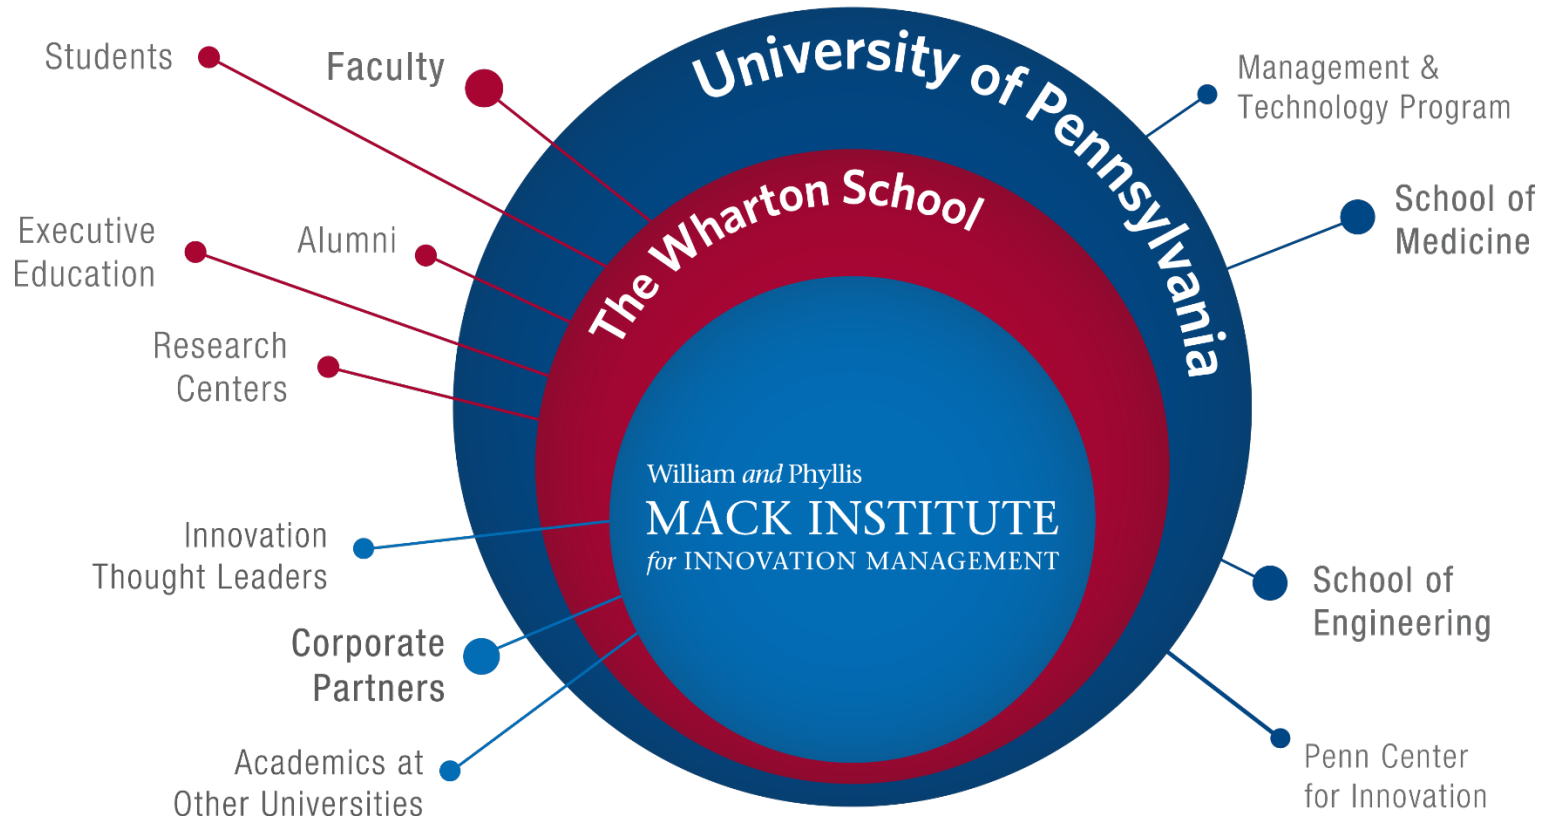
University of Pennsylvania

The Wharton School

William and Phyllis
MACK INSTITUTE
for INNOVATION MANAGEMENT

Students

Faculty

Executive Education

Alumni

Research Centers

Innovation Thought Leaders

Corporate Partners

Academics at Other Universities

Management & Technology Program

School of Medicine

School of Engineering

Penn Center for Innovation